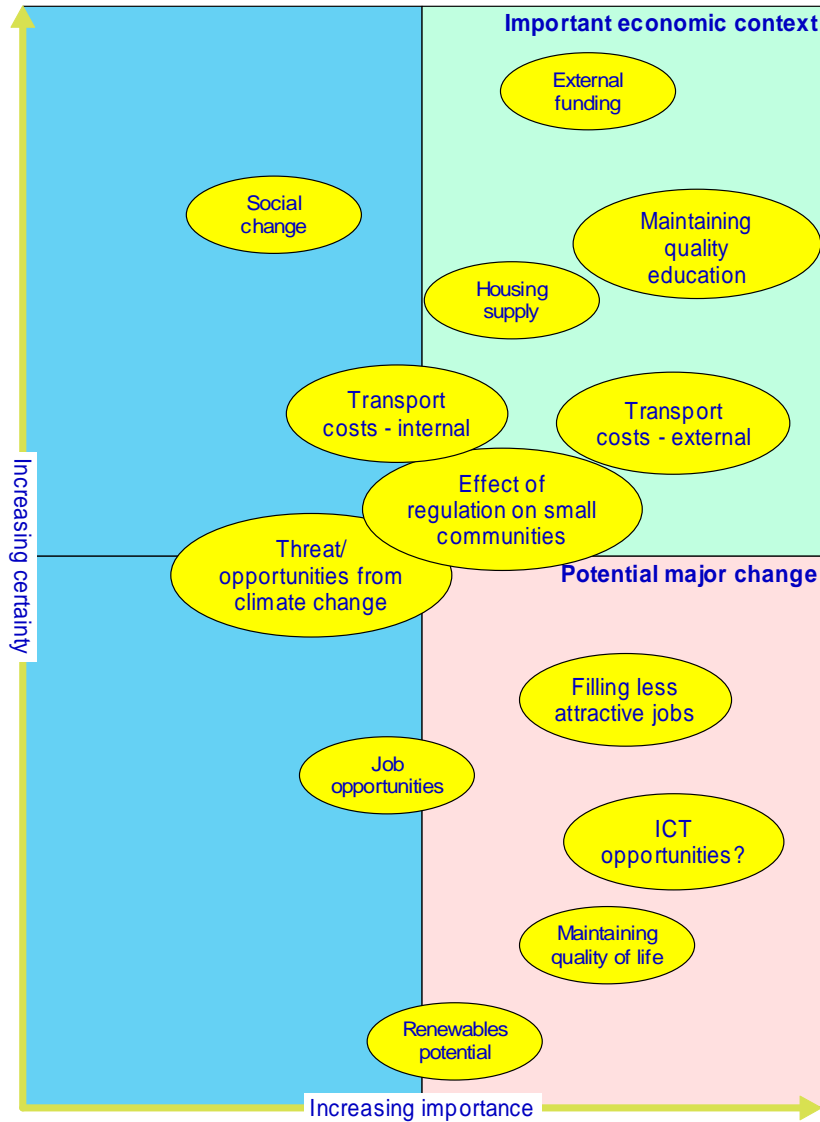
Important economic context

External funding

Social change

Maintaining quality education

Housing supply

Transport costs - internal

Transport costs - external

Effect of regulation on small communities

Threat/ opportunities from climate change

Potential major change

Filling less attractive jobs

Job opportunities

ICT opportunities?

Maintaining quality of life

Renewables potential

Increasing certainty

Increasing importance